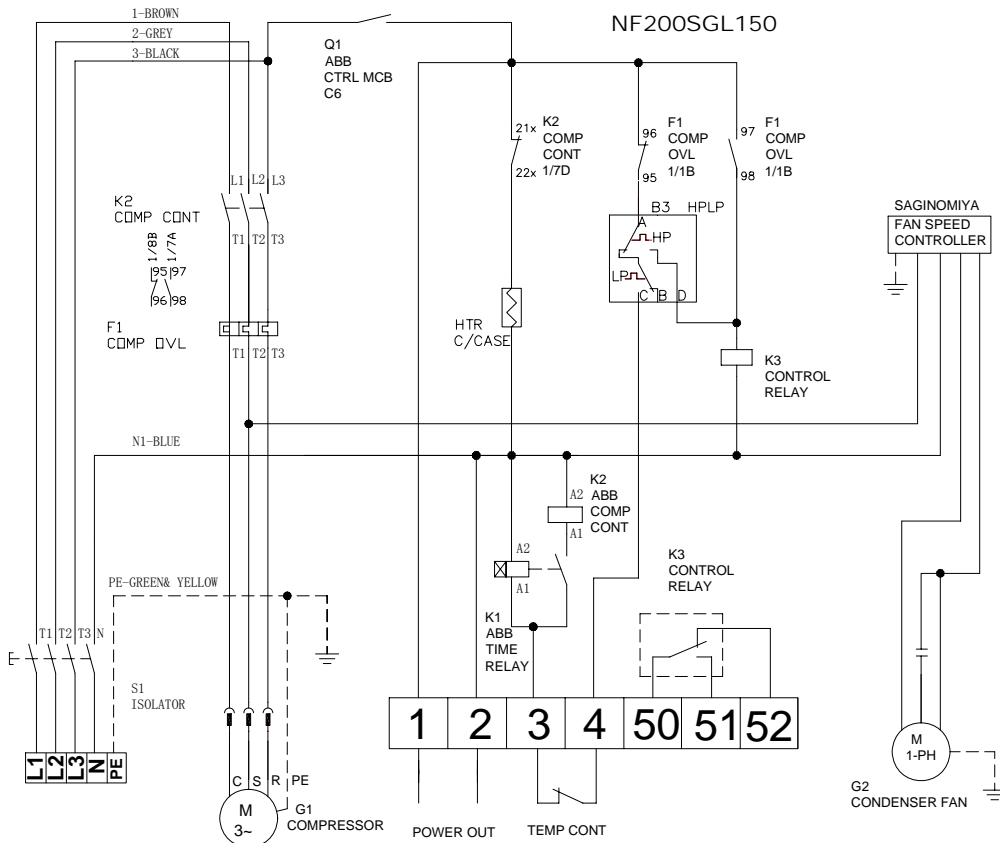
NF200SGL150

1-BROWN
2-GREY
3-BLACK

Q1
ABB
CTRL MCB
C6

21x K2
COMP
CONT
22x 1/7D

96 F1
COMP
OVL
95 1/1B

97 F1
COMP
OVL
98 1/1B

SAGINOMIYA
FAN SPEED
CONTROLLER

L1 L2 L3
K2
COMP CONT
T1 T2 T3
1/8B 1/7A
95 97
96 98

B3 HPLP
A
HP
LP
C B D

F1
COMP OVL
T1 T2 T3

HTR
C/CASE

K3
CONTROL
RELAY

N1-BLUE

A2 K2
ABB
COMP
A1 CONT

A2
A1

K3
CONTROL
RELAY

PE-GREEN& YELLOW

K1
ABB
TIME
RELAY

T1 T2 T3 N

S1
ISOLATOR

| 1 | 2 | 3 | 4 | 50 | 51 | 52 |
|---|---|---|---|---|---|---|

L1 L2 L3 N PE

C S R PE

M
3~

G1
COMPRESSOR

POWER OUT

TEMP CONT

M
1-PH

G2
CONDENSER FAN